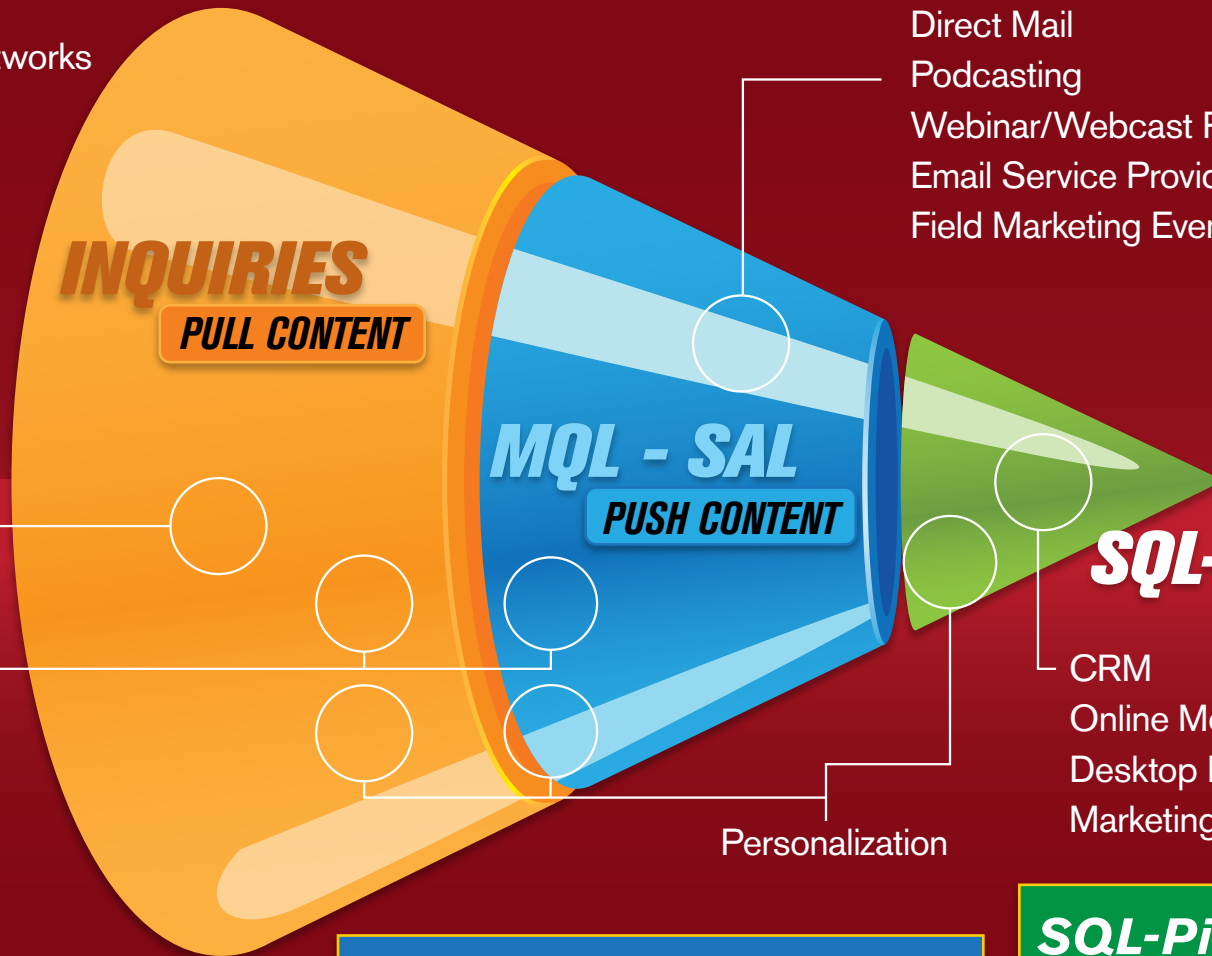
works

Direct Mail
Podcasting
Webinar/Webcast F
Email Service Provic
Field Marketing Ever

INQUIRIES
PULL CONTENT

MQL - SAL
PUSH CONTENT

SQL-

CRM
Online Mo
Desktop I
Marketing

Personalization

SQL-Pi